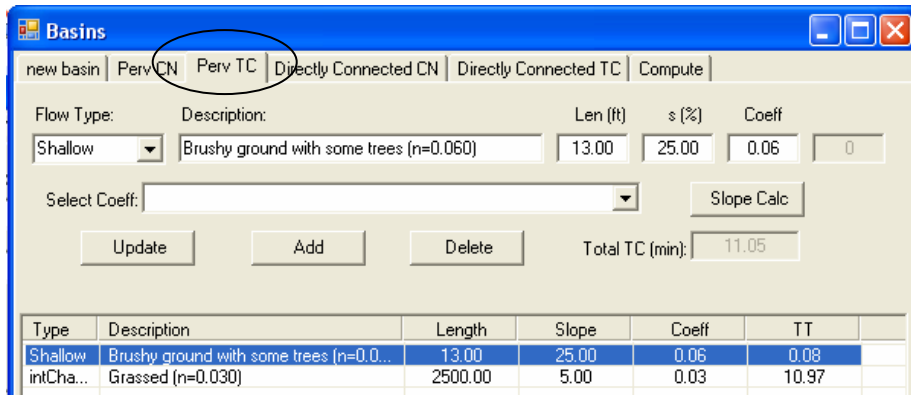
Basins

new basin | Perv CN | Perv TC | Directly Connected CN | Directly Connected TC | Compute

Flow Type: Description: Len (ft) s (%) Coeff

Shallow | Brushy ground with some trees (n=0.060) | 13.00 | 25.00 | 0.06 | 0

Select Coeff: Slope Calc

Update Add Delete Total TC (min): 11.05

| Type | Description | Length | Slope | Coeff | TT |
|---|---|---|---|---|---|
| Shallow | Brushy ground with some trees (n=0.0... | 13.00 | 25.00 | 0.06 | 0.08 |
| intCha... | Grassed (n=0.030) | 2500.00 | 5.00 | 0.03 | 10.97 |